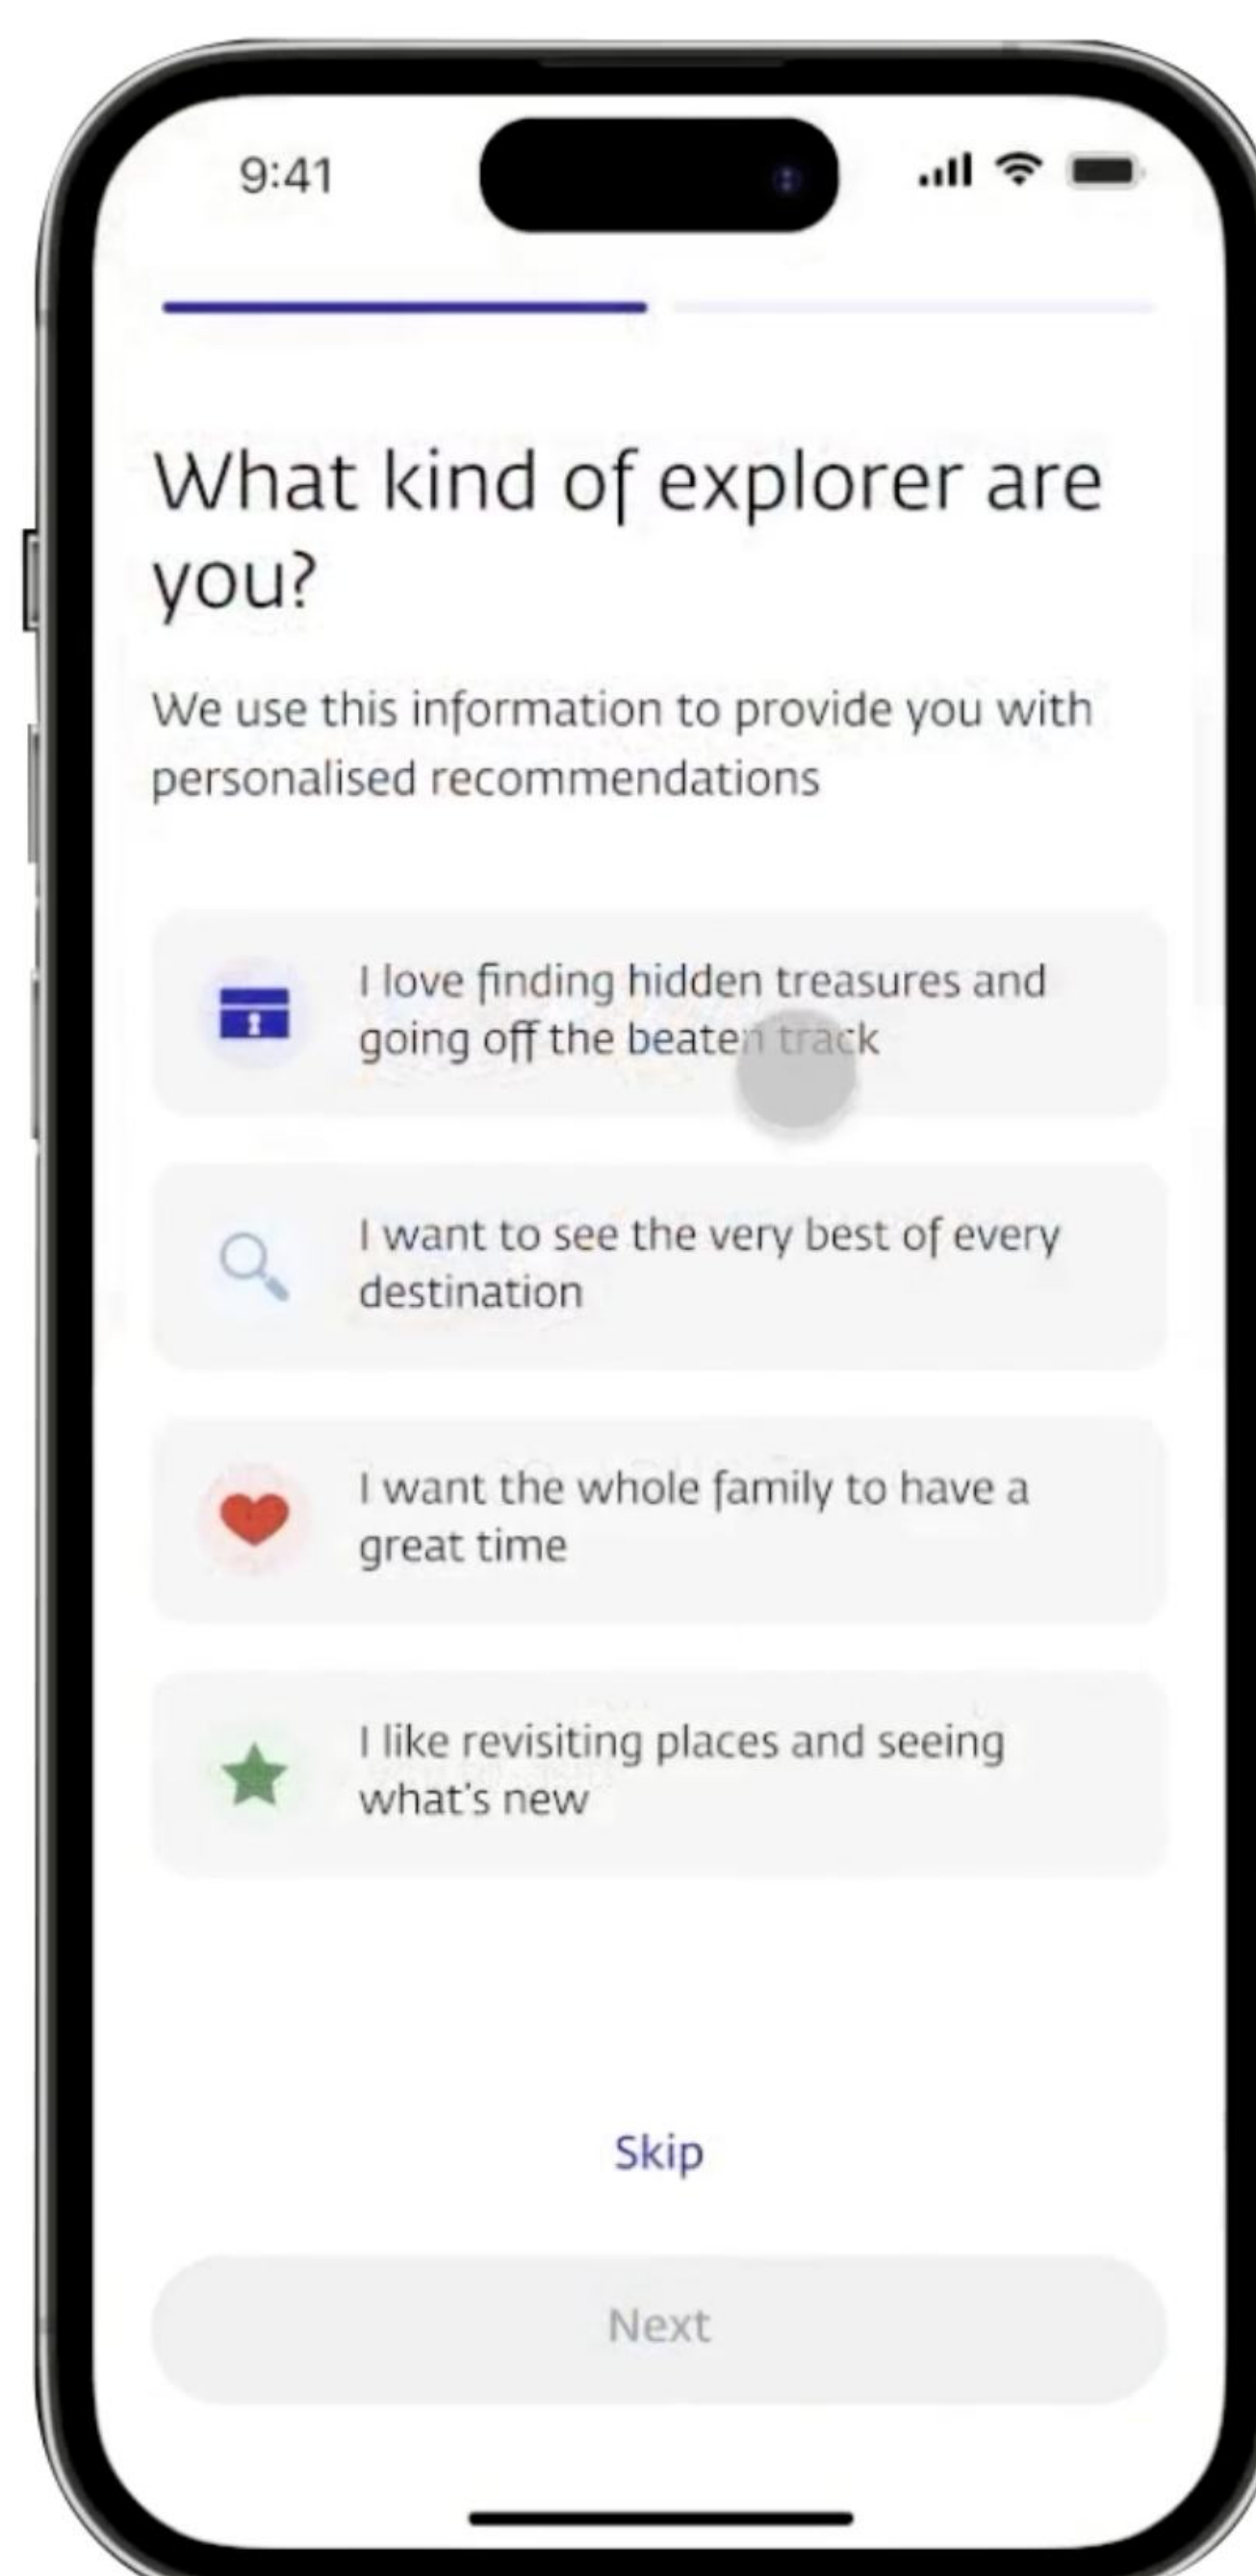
9:41

What kind of explorer are you?

We use this information to provide you with personalised recommendations

I love finding hidden treasures and going off the beaten track

I want to see the very best of every destination

I want the whole family to have a great time

I like revisiting places and seeing what's new

Skip

Next